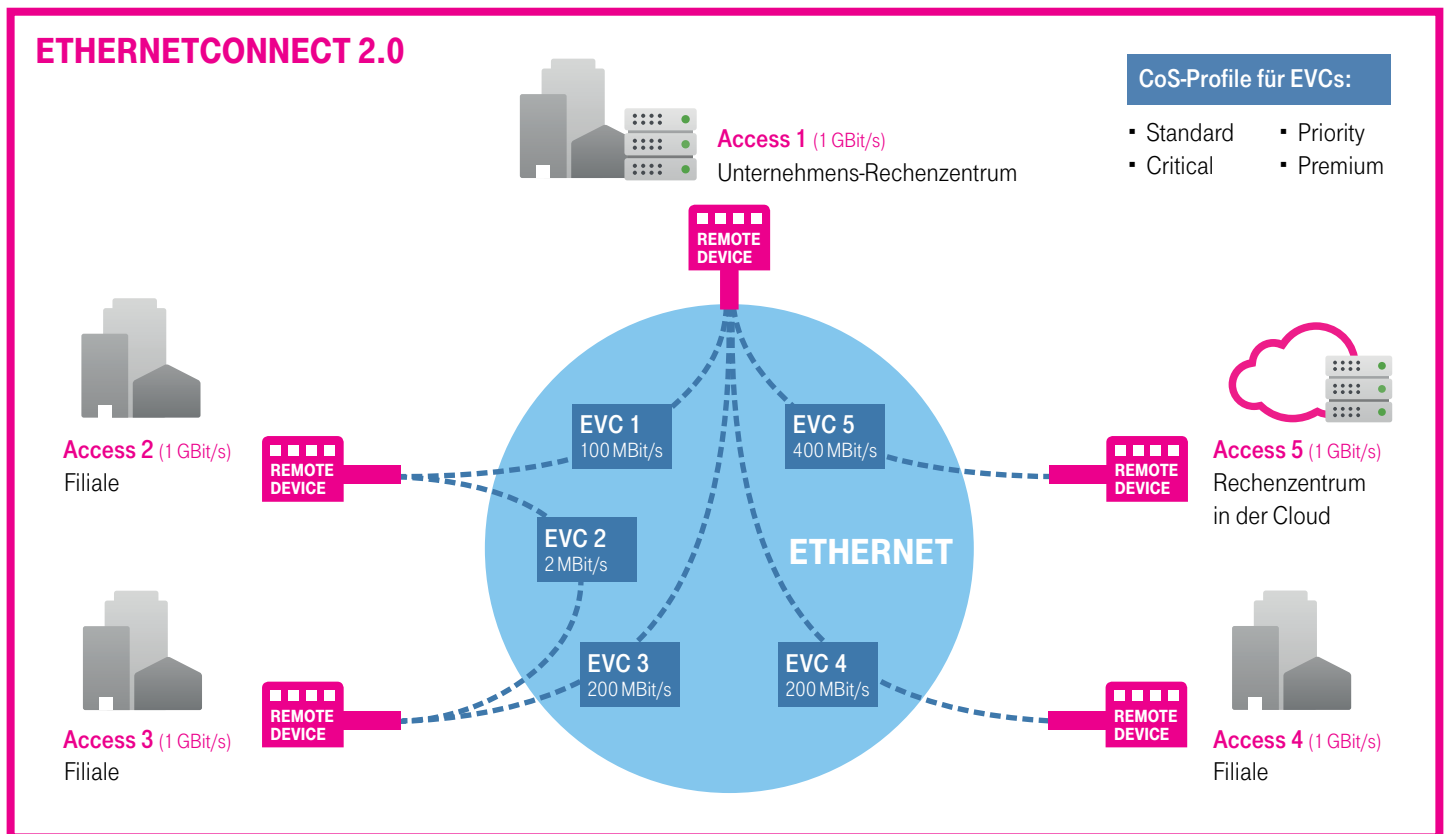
ETHERNETCONNECT 2.0

CoS-Profile für EVCs:

- Standard
- Critical
- Priority
- Premium

Access 1 (1 GBit/s)
Unternehmens-Rechenzentrum

REMOTE DEVICE

Access 2 (1 GBit/s)
Filiale

REMOTE DEVICE

EVC 1
100 MBit/s

EVC 5
400 MBit/s

REMOTE DEVICE

Access 5 (1 GBit/s)
Rechenzentrum in der Cloud

EVC 2
2 MBit/s

ETHERNET

EVC 3
200 MBit/s

EVC 4
200 MBit/s

REMOTE DEVICE

Access 3 (1 GBit/s)
Filiale

REMOTE DEVICE

Access 4 (1 GBit/s)
Filiale